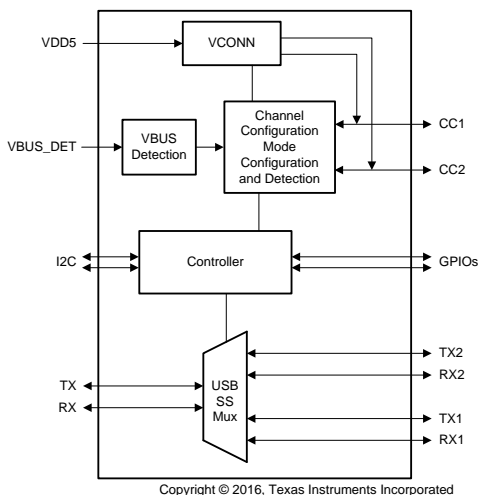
VDD5
VCONN
VBUS_DET
VBUS Detection
Channel Configuration Mode Configuration and Detection
CC1
CC2
I2C
Controller
GPIOs
TX
RX
USB SS Mux
TX2
RX2
TX1
RX1
Copyright © 2016, Texas Instruments Incorporated